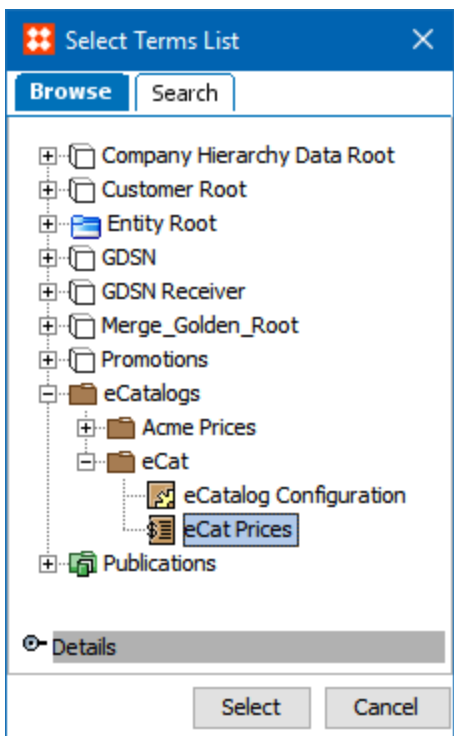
Select Terms List

Browse
Search

Company Hierarchy Data Root
Customer Root
Entity Root
GDSN
GDSN Receiver
Merge_Golden_Root
Promotions
eCatalogs
Acme Prices
eCat
eCatalog Configuration
eCat Prices
Publications

Details

Select
Cancel